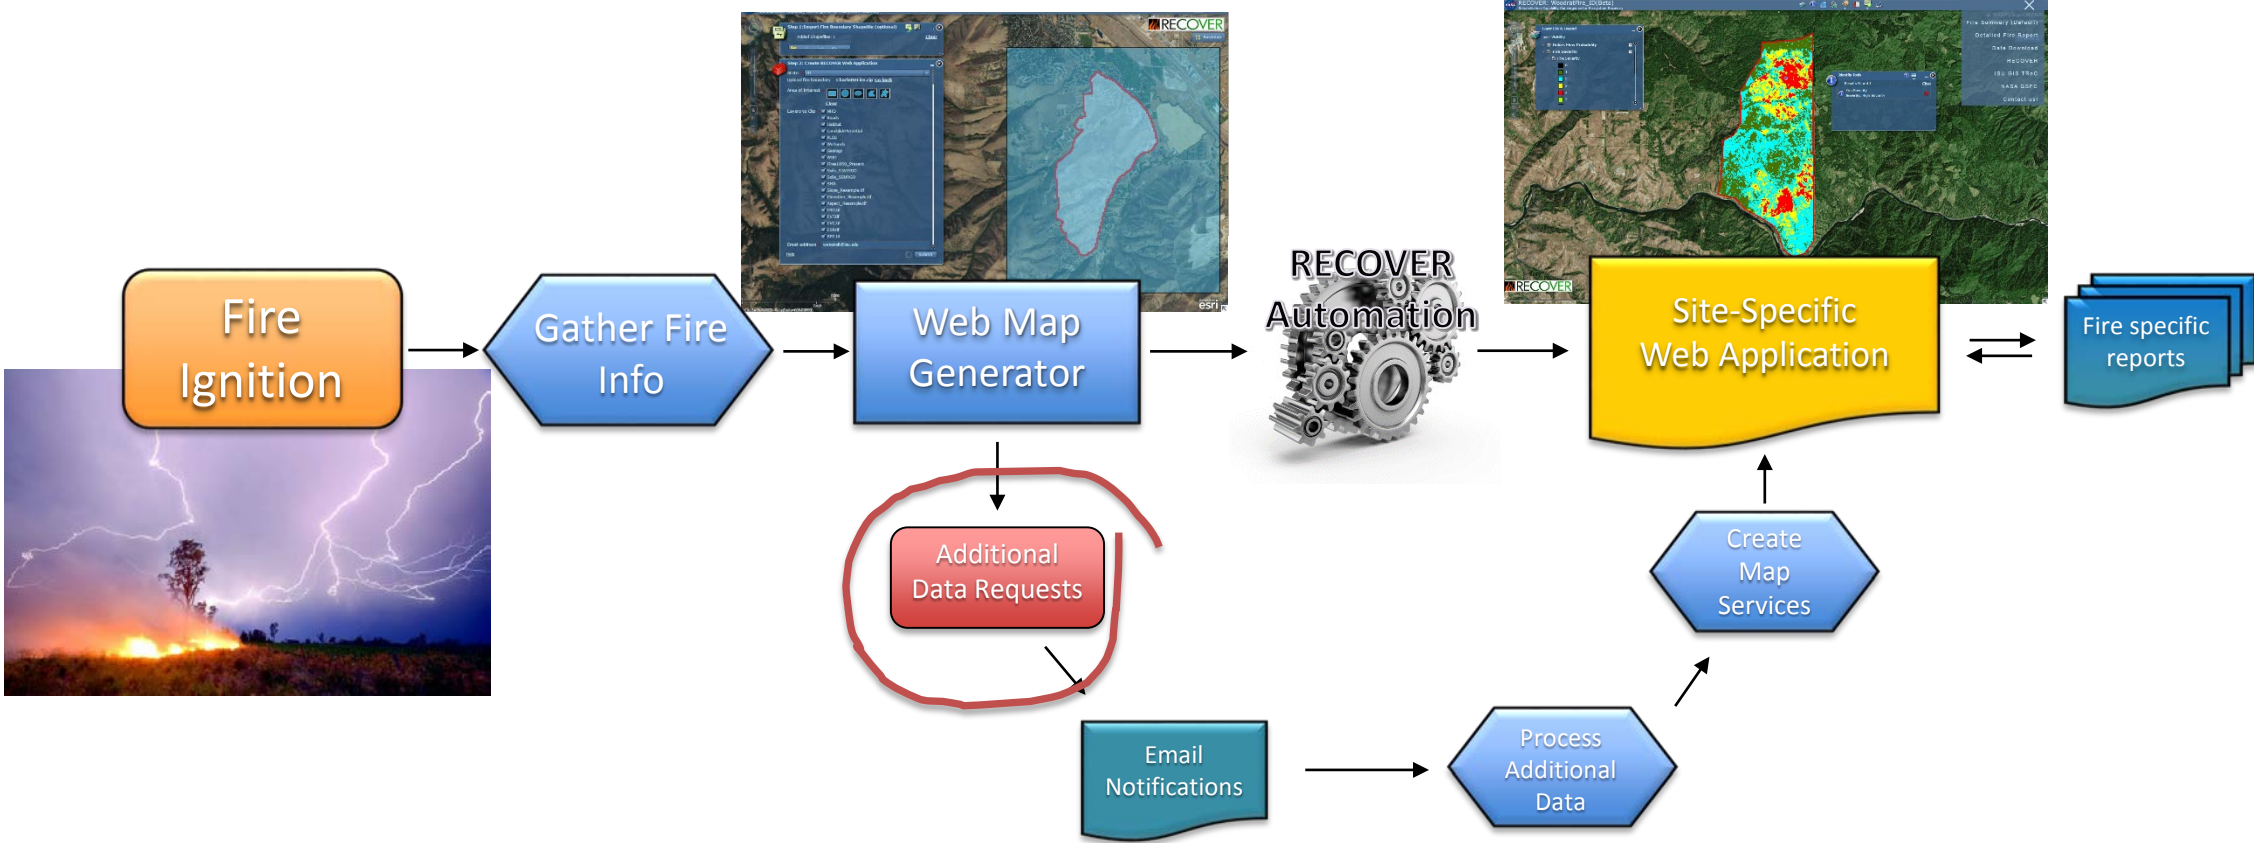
Fire Ignition

Gather Fire Info

RECOVER

Web Map Generator

esri

RECOVER Automation

RECOVER

Site-Specific Web Application

Fire specific reports

Additional Data Requests

Create Map Services

Email Notifications

Process Additional Data